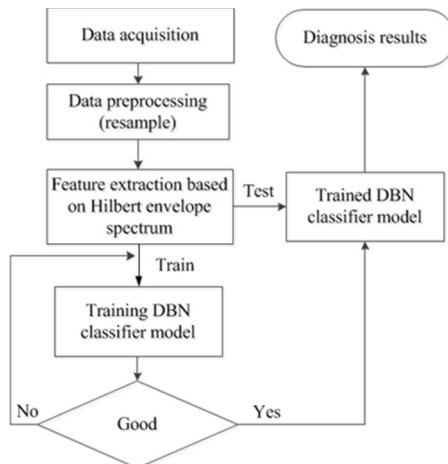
Data acquisition

Data preprocessing (resample)

Feature extraction based on Hilbert envelope spectrum

Test

Train

Training DBN classifier model

No

Good

Yes

Trained DBN classifier model

Diagnosis results